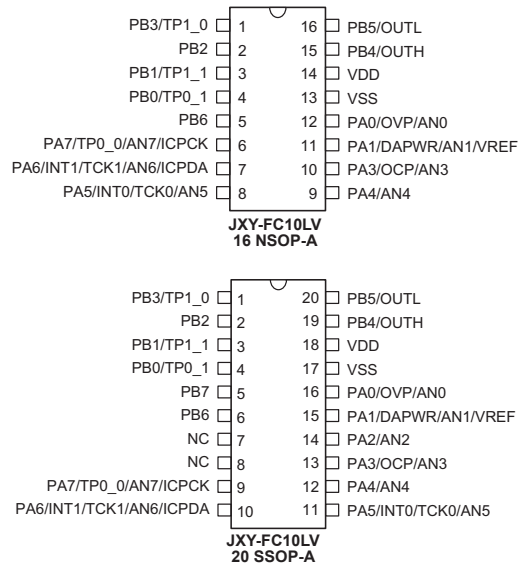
PB3/TP1_0 1
PB2 2
PB1/TP1_1 3
PB0/TP0_1 4
PB6 5
PA7/TP0_0/AN7/ICPCK 6
PA6/INT1/TCK1/AN6/ICPDA 7
PA5/INT0/TCK0/AN5 8
16 PB5/OUTL
15 PB4/OUTH
14 VDD
13 VSS
12 PA0/OVP/AN0
11 PA1/DAPWR/AN1/VREF
10 PA3/OCP/AN3
9 PA4/AN4

JXY-FC10LV
16 NSOP-A

PB3/TP1_0 1
PB2 2
PB1/TP1_1 3
PB0/TP0_1 4
PB7 5
PB6 6
NC 7
NC 8
PA7/TP0_0/AN7/ICPCK 9
PA6/INT1/TCK1/AN6/ICPDA 10
20 PB5/OUTL
19 PB4/OUTH
18 VDD
17 VSS
16 PA0/OVP/AN0
15 PA1/DAPWR/AN1/VREF
14 PA2/AN2
13 PA3/OCP/AN3
12 PA4/AN4
11 PA5/INT0/TCK0/AN5

JXY-FC10LV
20 SSOP-A